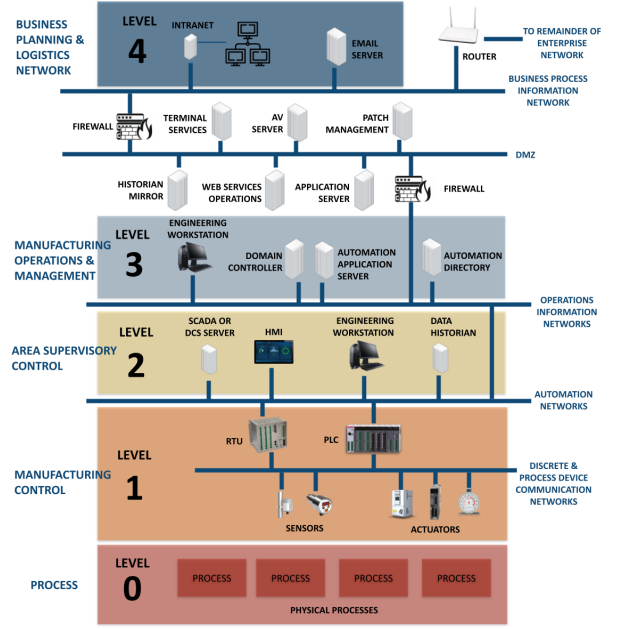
BUSINESS PLANNING & LOGISTICS NETWORK

LEVEL 4

INTRANET

EMAIL SERVER

ROUTER

TO REMAINDER OF ENTERPRISE NETWORK

BUSINESS PROCESS INFORMATION NETWORK

FIREWALL

TERMINAL SERVICES

AV SERVER

PATCH MANAGEMENT

DMZ

HISTORIAN MIRROR

WEB SERVICES OPERATIONS

APPLICATION SERVER

FIREWALL

MANUFACTURING OPERATIONS & MANAGEMENT

LEVEL 3

ENGINEERING WORKSTATION

DOMAIN CONTROLLER

AUTOMATION APPLICATION SERVER

AUTOMATION DIRECTORY

OPERATIONS INFORMATION NETWORKS

AREA SUPERVISORY CONTROL

LEVEL 2

SCADA OR DCS SERVER

HMI

ENGINEERING WORKSTATION

DATA HISTORIAN

AUTOMATION NETWORKS

MANUFACTURING CONTROL

LEVEL 1

RTU

PLC

DISCRETE & PROCESS DEVICE COMMUNICATION NETWORKS

SENSORS

ACTUATORS

PROCESS

LEVEL 0

PROCESS

PROCESS

PROCESS

PROCESS

PHYSICAL PROCESSES